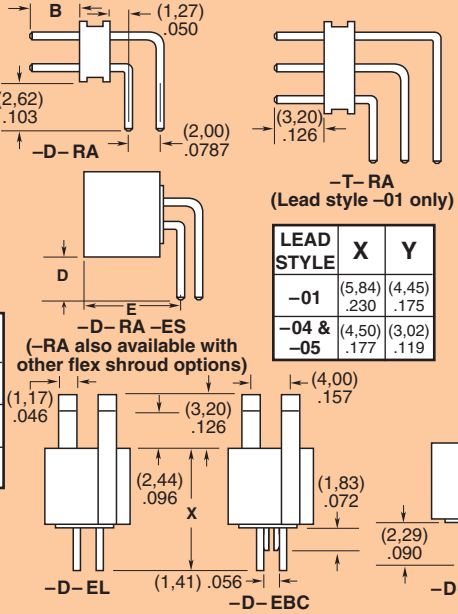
B

(1,27)
.050

(2,62)
.103

(2,00)
.0787

–D– RA

(3,20)
.126

–T– RA
(Lead style –01 only)

D

E

–D– RA –ES
(–RA also available with other flex shroud options)

| LEAD STYLE | X | Y |
|---|---|---|
| –01 | (5,84) .230 | (4,45) .175 |
| –04 & –05 | (4,50) .177 | (3,02) .119 |

(1,17)
.046

(3,20)
.126

(4,00)
.157

(2,44)
.096

X

(1,83)
.072

(2,29)
.090

(1,41) .056

–D– EL

–D– EBC

–D